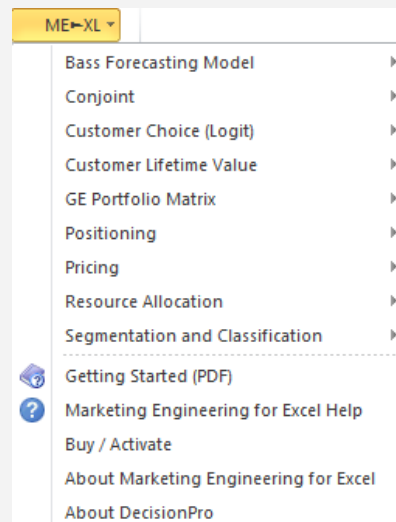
ME►XL

Bass Forecasting Model
Conjoint
Customer Choice (Logit)
Customer Lifetime Value
GE Portfolio Matrix
Positioning
Pricing
Resource Allocation
Segmentation and Classification
Getting Started (PDF)
Marketing Engineering for Excel Help
Buy / Activate
About Marketing Engineering for Excel
About DecisionPro